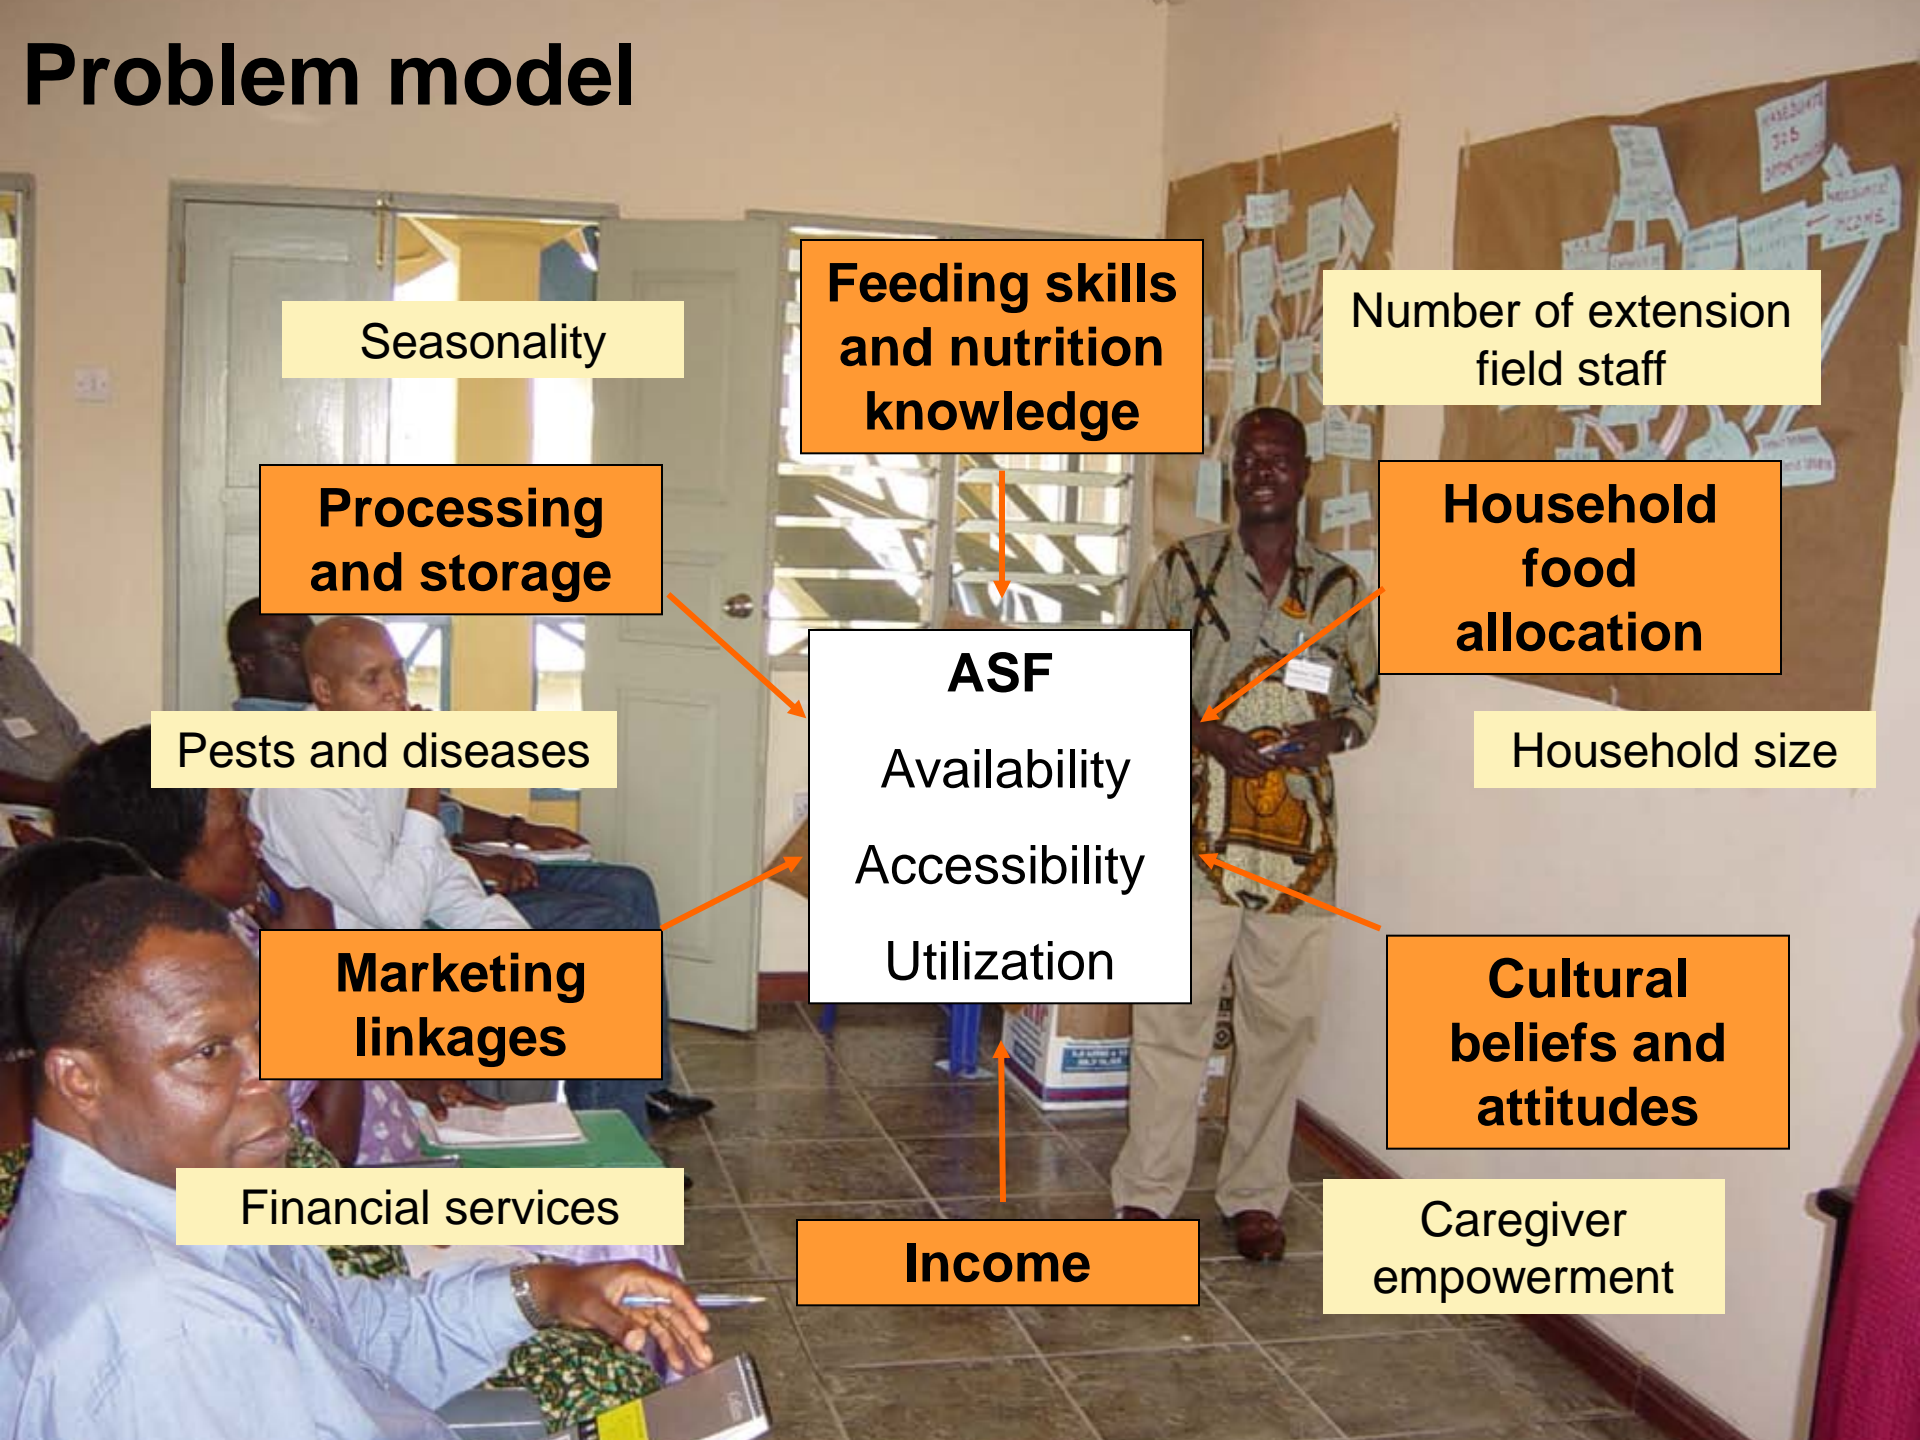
Problem model

Seasonality

Feeding skills and nutrition knowledge

Number of extension field staff

Processing and storage

Household food allocation

ASF

Availability

Accessibility

Utilization

Pests and diseases

Household size

Marketing linkages

Cultural beliefs and attitudes

Financial services

Income

Caregiver empowerment